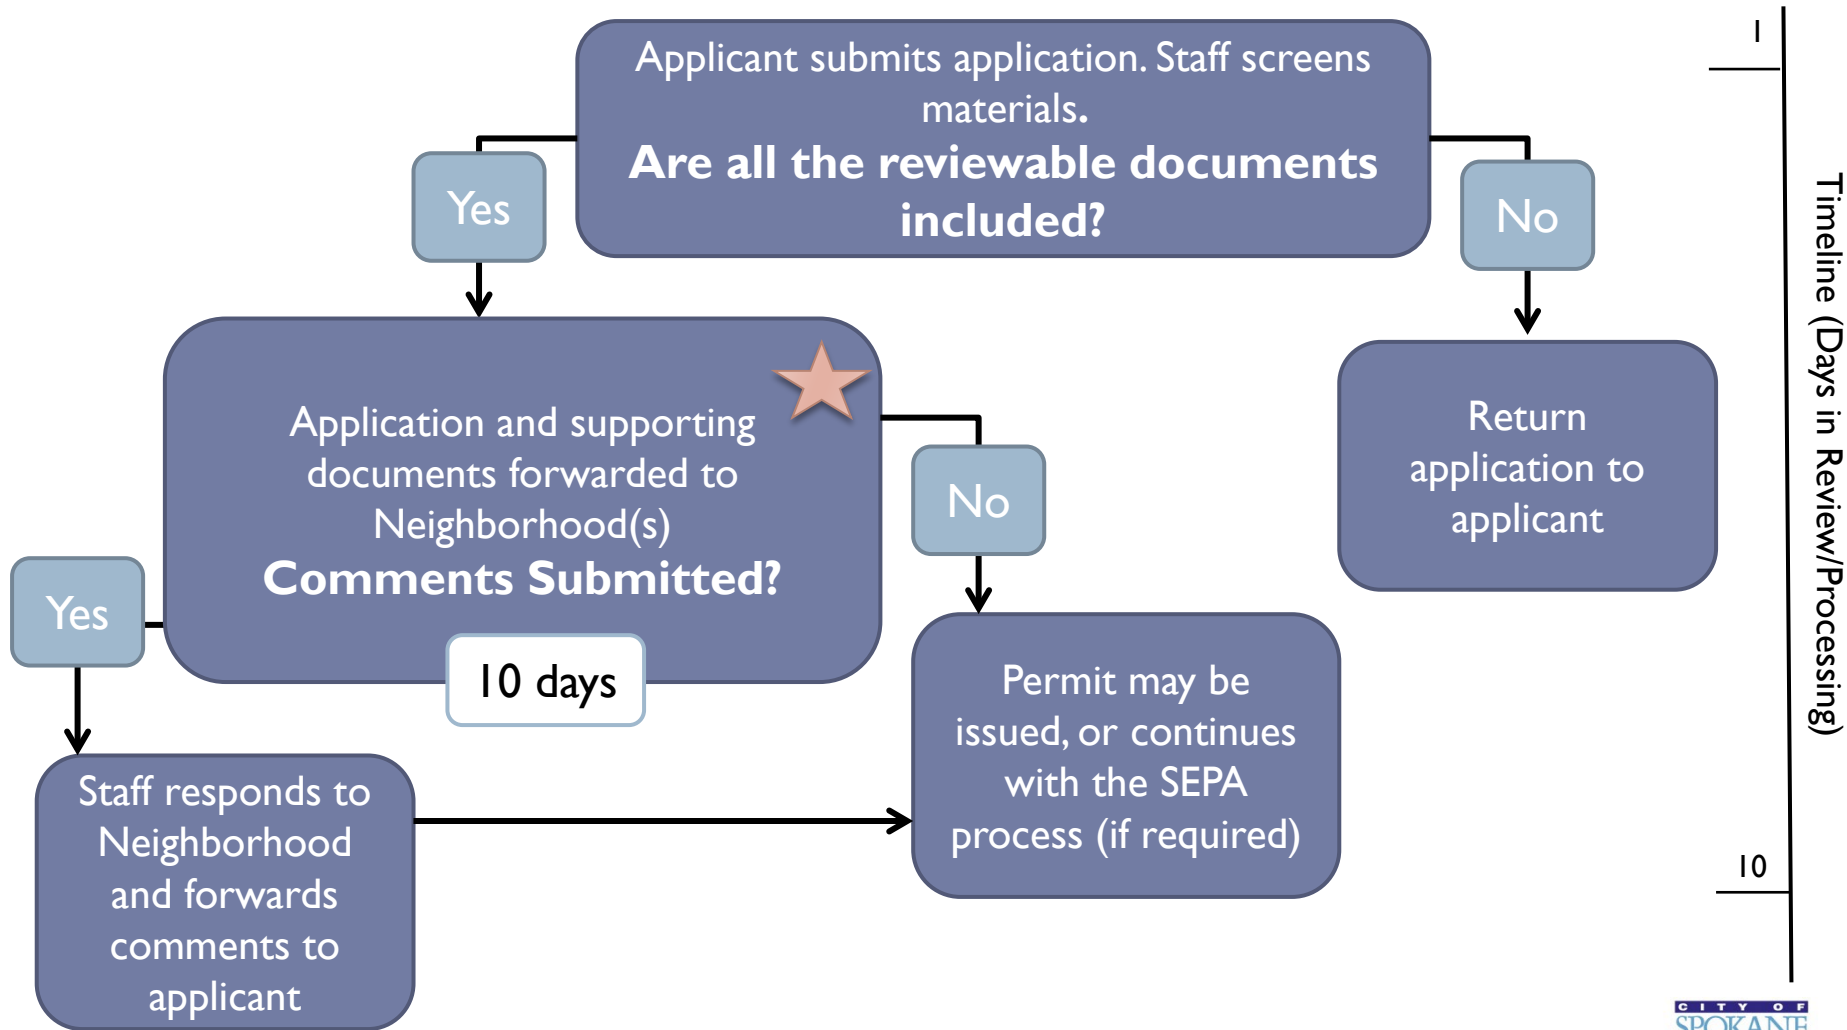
Applicant submits application. Staff screens materials.
**Are all the reviewable documents included?**

Yes

No

Return application to applicant

Application and supporting documents forwarded to Neighborhood(s)
**Comments Submitted?**

10 days

No

Yes

Permit may be issued, or continues with the SEPA process (if required)

Staff responds to Neighborhood and forwards comments to applicant

1

10

Timeline (Days in Review/Processing)

CITY OF SPOKANE